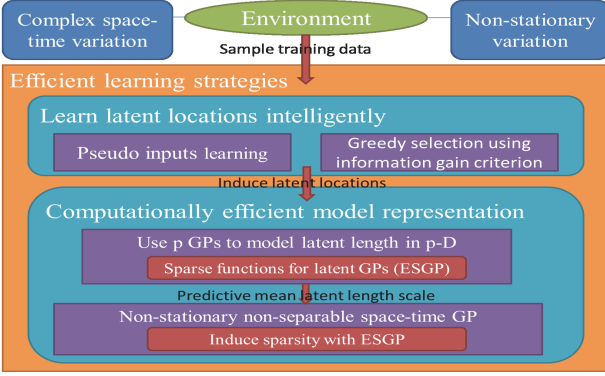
Complex space-time variation

Environment

Non-stationary variation

Sample training data

Efficient learning strategies

Learn latent locations intelligently

Pseudo inputs learning

Greedy selection using information gain criterion

Induce latent locations

Computationally efficient model representation

Use p GPs to model latent length in p-D

Sparse functions for latent GPs (ESGP)

Predictive mean latent length scale

Non-stationary non-separable space-time GP

Induce sparsity with ESGP